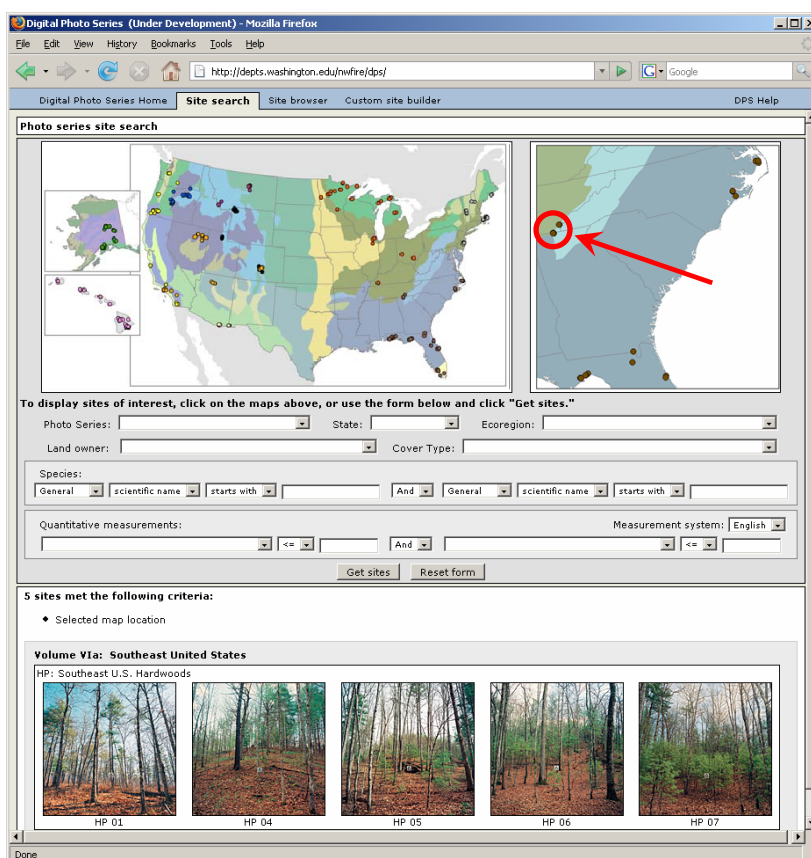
Digital Photo Series (Under Development) - Mozilla Firefox

File Edit View History Bookmarks Tools Help

http://depts.washington.edu/nwfire/dps/

Google

Digital Photo Series Home | Site search | Site browser | Custom site builder | DPS Help

Photo series site search

To display sites of interest, click on the maps above, or use the form below and click "Get sites."

Photo Series: State: Ecoregion:

Land owner: Cover Type:

Species:

General | scientific name | starts with | And | General | scientific name | starts with

Quantitative measurements: Measurement system: English

<= | And | <=

Get sites | Reset form

5 sites met the following criteria:

- Selected map location

Volume VIa: Southeast United States

HP: Southeast U.S. Hardwoods

HP 01 | HP 04 | HP 05 | HP 06 | HP 07

Done